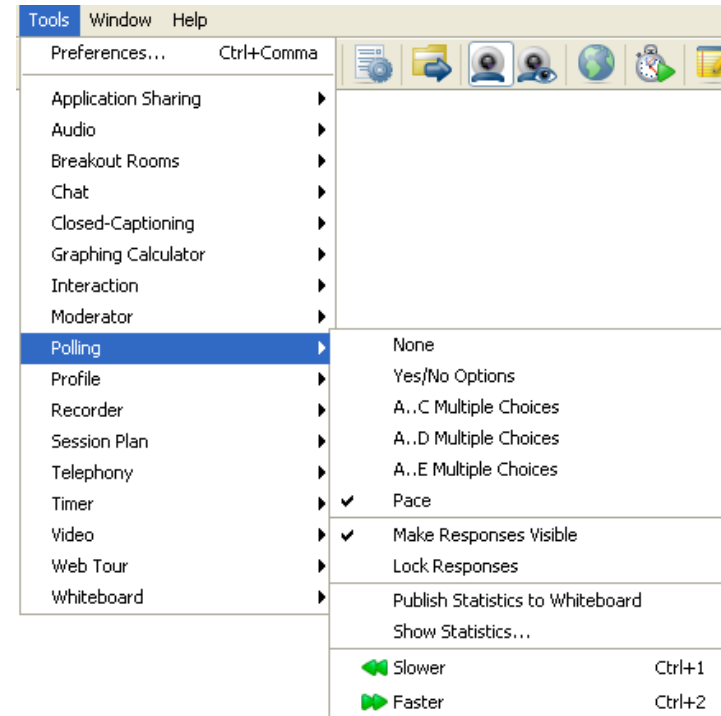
Tools Window Help

Preferences... Ctrl+Comma

Application Sharing
Audio
Breakout Rooms
Chat
Closed-Captioning
Graphing Calculator
Interaction
Moderator
Polling
Profile
Recorder
Session Plan
Telephony
Timer
Video
Web Tour
Whiteboard

None
Yes/No Options
A..C Multiple Choices
A..D Multiple Choices
A..E Multiple Choices
✔ Pace
✔ Make Responses Visible
Lock Responses
Publish Statistics to Whiteboard
Show Statistics...
Slower Ctrl+1
Faster Ctrl+2